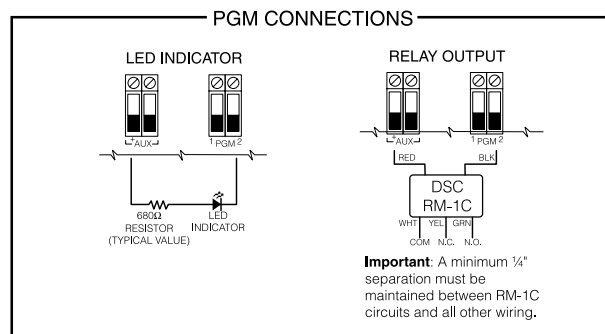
PGM CONNECTIONS

LED INDICATOR

+AUX-

1 PGM 2

680Ω RESISTOR (TYPICAL VALUE)

LED INDICATOR

RELAY OUTPUT

+AUX-

1 PGM 2

RED

BLK

DSC RM-1C

WHT

YEL

GRN

COM

N.C.

N.O.

**Important**: A minimum ¼" separation must be maintained between RM-1C circuits and all other wiring.